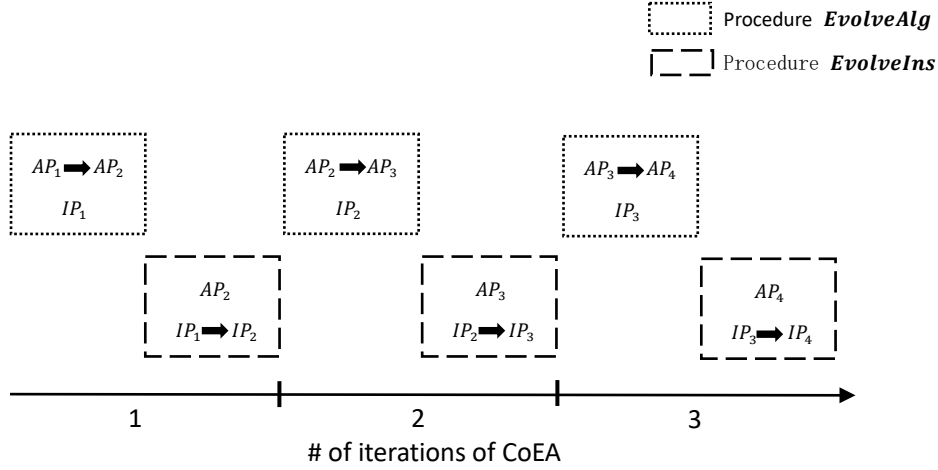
Procedure $\boldsymbol{EvolveAlg}$

Procedure $\boldsymbol{EvolveIns}$

$AP_1 \Rightarrow AP_2$
$IP_1$

$AP_2$
$IP_1 \Rightarrow IP_2$

$AP_2 \Rightarrow AP_3$
$IP_2$

$AP_3$
$IP_2 \Rightarrow IP_3$

$AP_3 \Rightarrow AP_4$
$IP_3$

$AP_4$
$IP_3 \Rightarrow IP_4$

1 2 3

# of iterations of CoEA